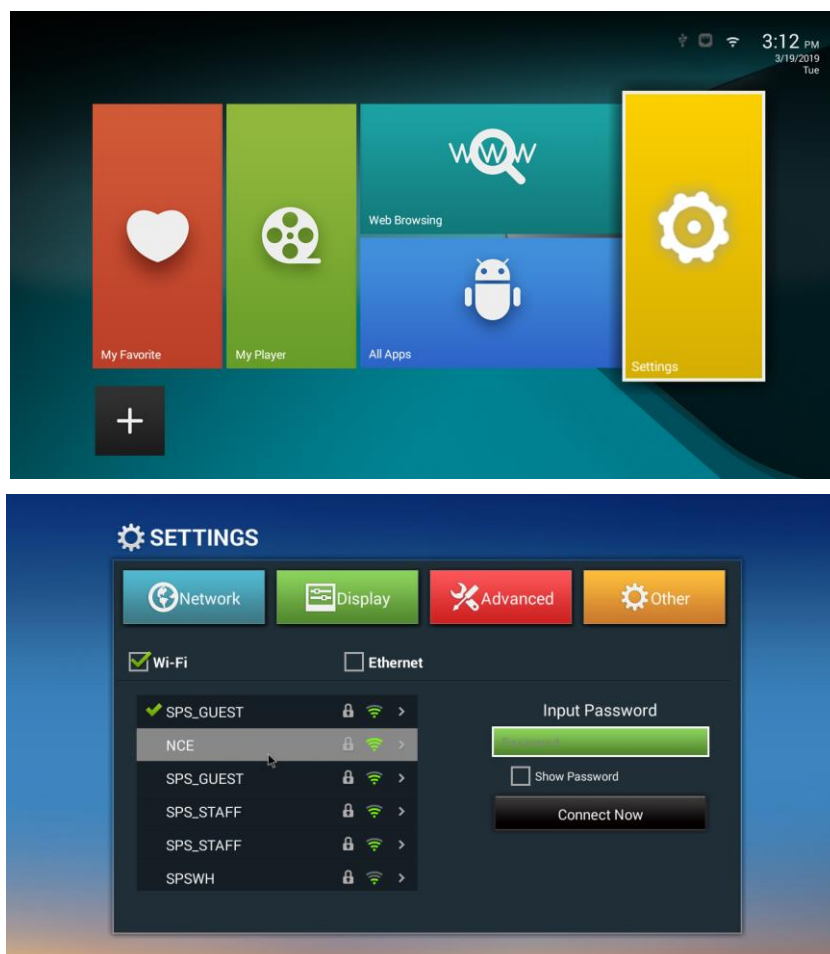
3:12 PM
3/19/2019
Tue

WWW
Web Browsing

My Favorite

My Player

All Apps

Settings

+

SETTINGS

Network

Display

Advanced

Other

Wi-Fi

Ethernet

SPS_GUEST

NCE

SPS_GUEST

SPS_STAFF

SPS_STAFF

SPSWH

Input Password

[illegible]

Show Password

Connect Now